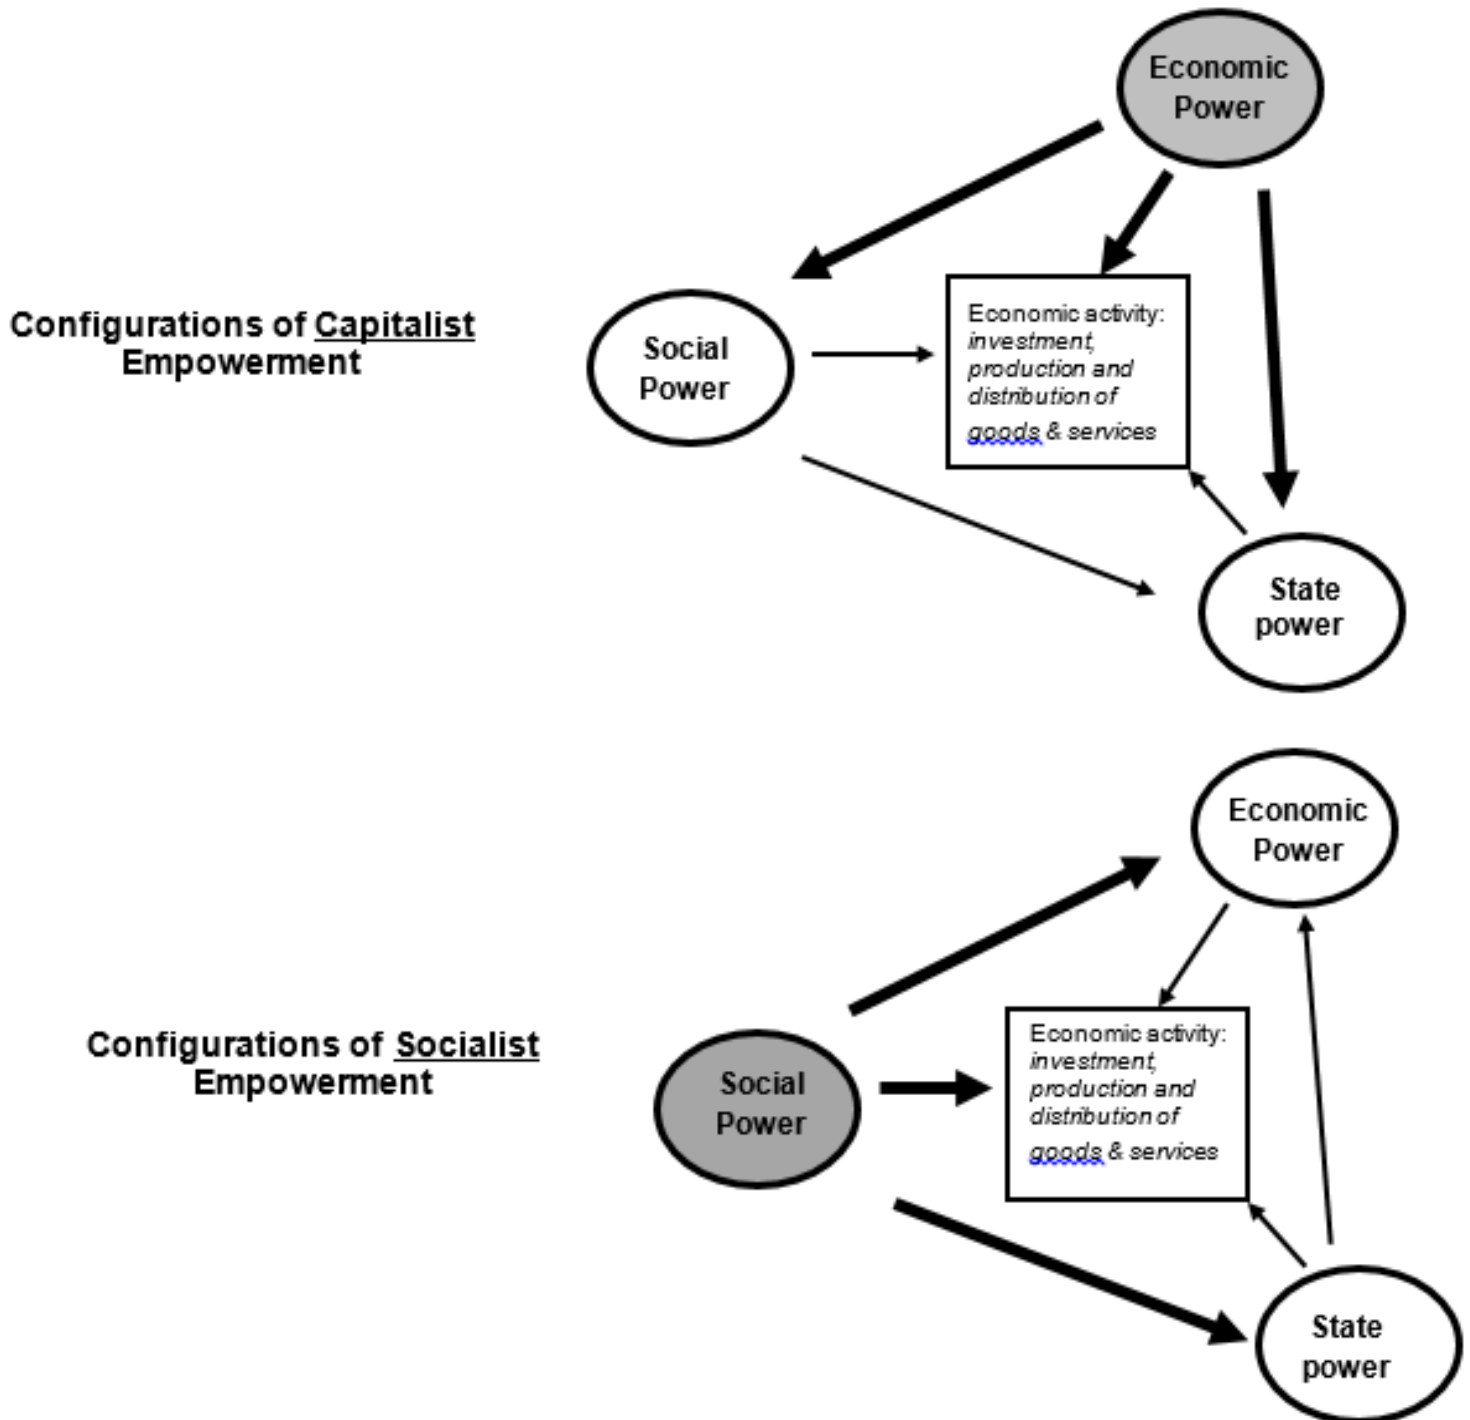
Configurations of Capitalist Empowerment

Economic Power

Social Power

Economic activity: investment, production and distribution of goods & services

State power

Configurations of Socialist Empowerment

Economic Power

Social Power

Economic activity: investment, production and distribution of goods & services

State power